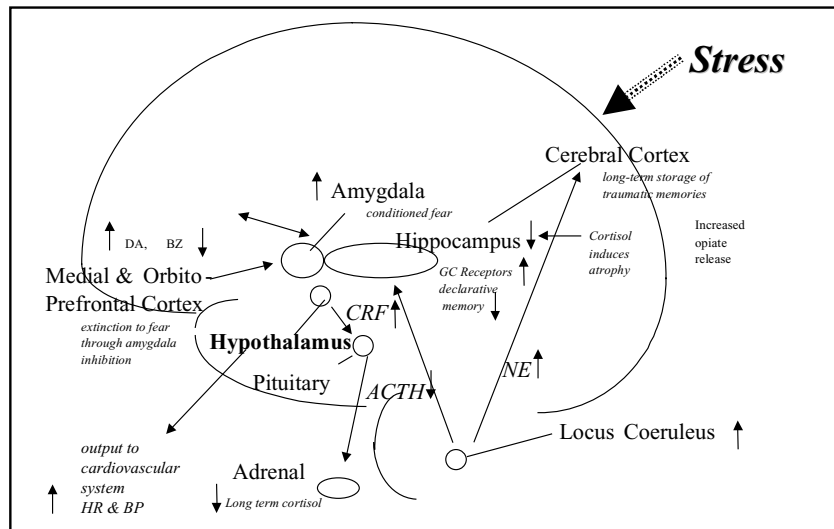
Stress

Cerebral Cortex
long-term storage of traumatic memories

Amygdala
conditioned fear

DA, BZ

Hippocampus

Cortisol induces atrophy

Increased opiate release

Medial & Orbito Prefrontal Cortex
extinction to fear through amygdala inhibition

GC Receptors declarative memory

CRF

Hypothalamus

Pituitary

NE

ACTH

output to cardiovascular system HR & BP

Locus Coeruleus

Adrenal
Long term cortisol